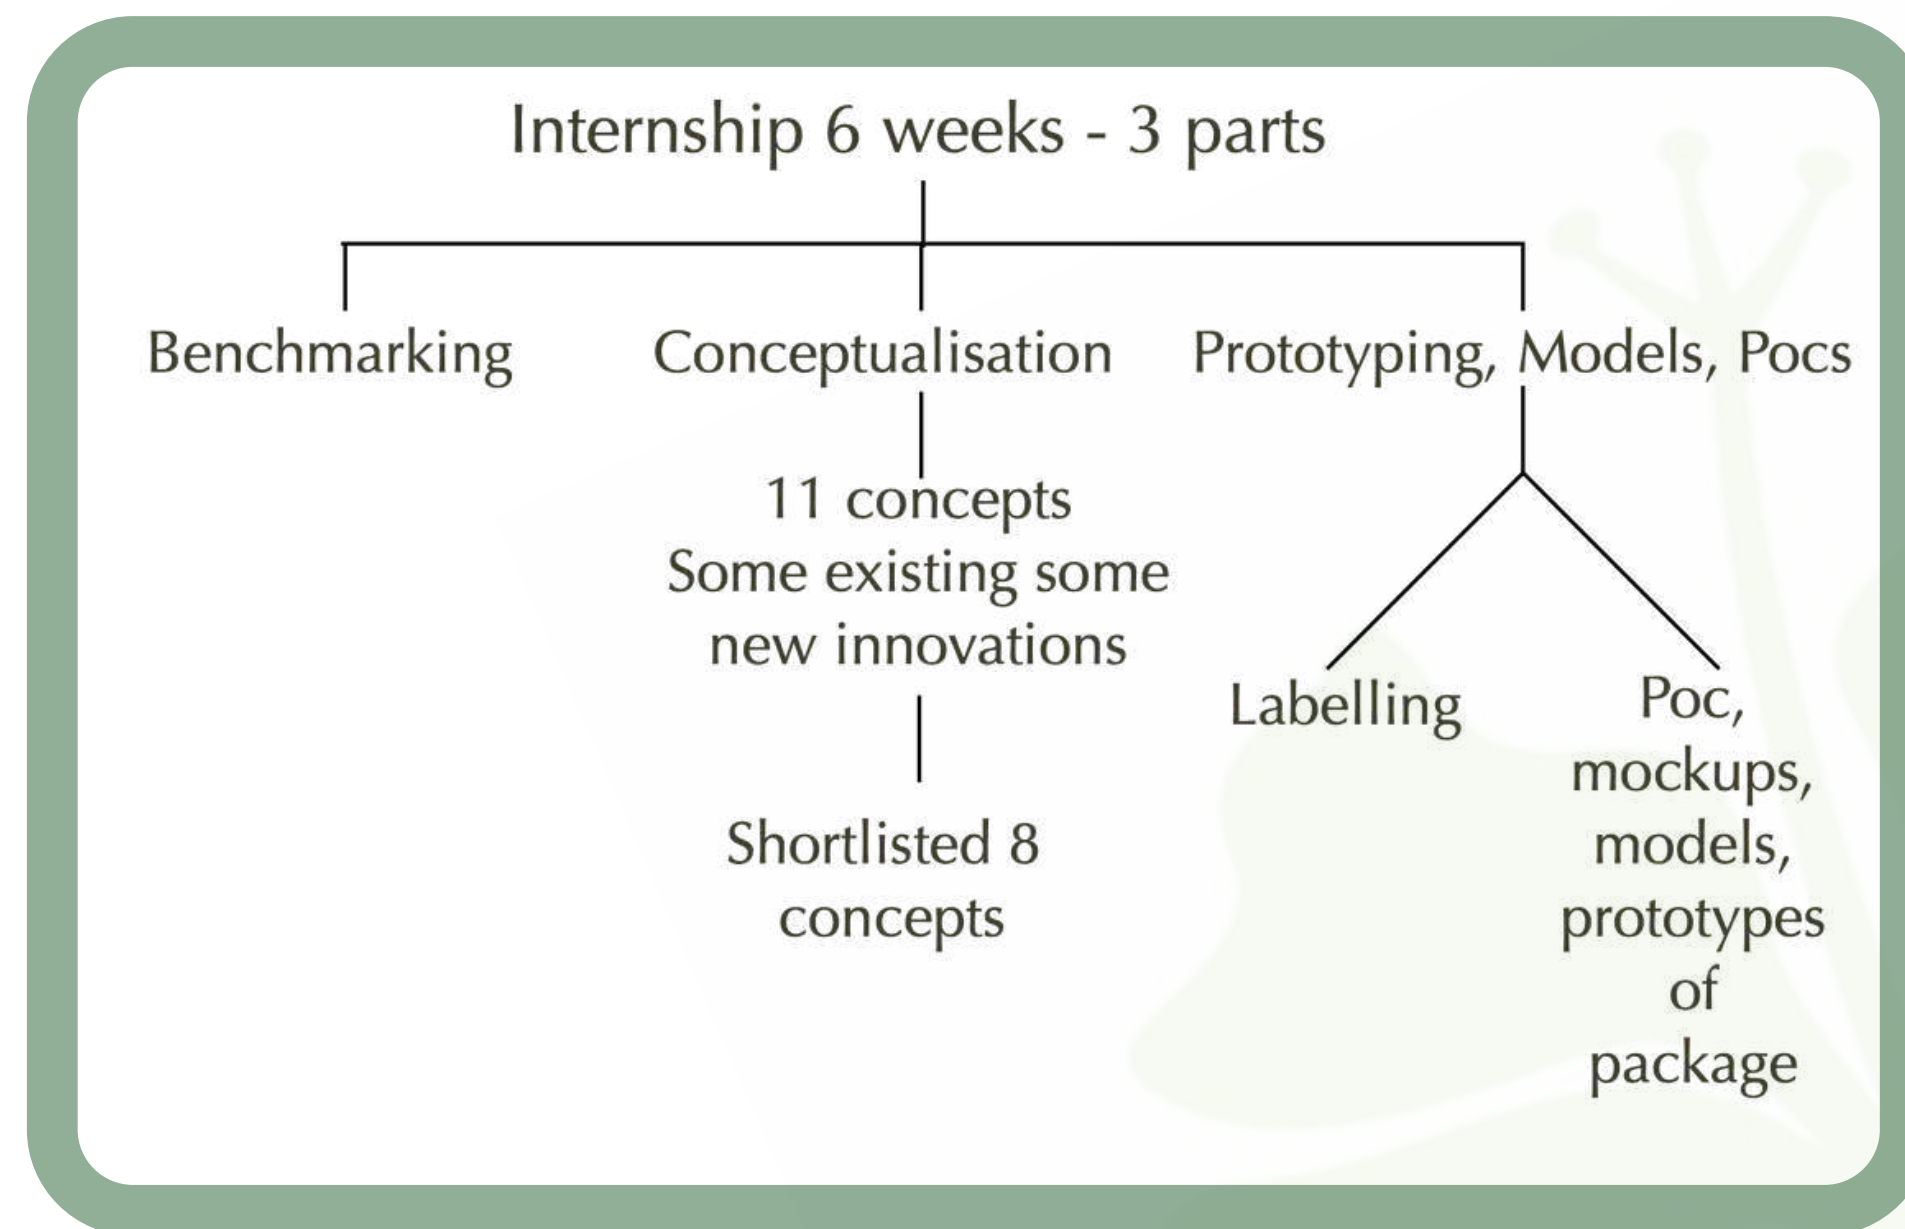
Internship 6 weeks - 3 parts

Benchmarking

Conceptualisation

11 concepts
Some existing some new innovations

Shortlisted 8 concepts

Prototyping, Models, Pocs

Labelling

Poc, mockups, models, prototypes of package